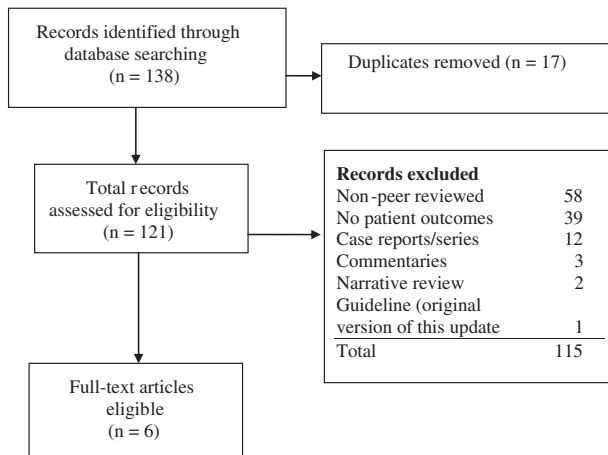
Records identified through database searching (n = 138)

Duplicates removed (n = 17)

Total r ecords assessed for eligibility (n = 121)

| Records excluded | |
|---|---|
| Non-peer reviewed | 58 |
| No patient outcomes | 39 |
| Case reports/series | 12 |
| Commentaries | 3 |
| Narrative review | 2 |
| Guideline (original version of this update | 1 |
| Total | 115 |

Full-text articles eligible (n = 6)